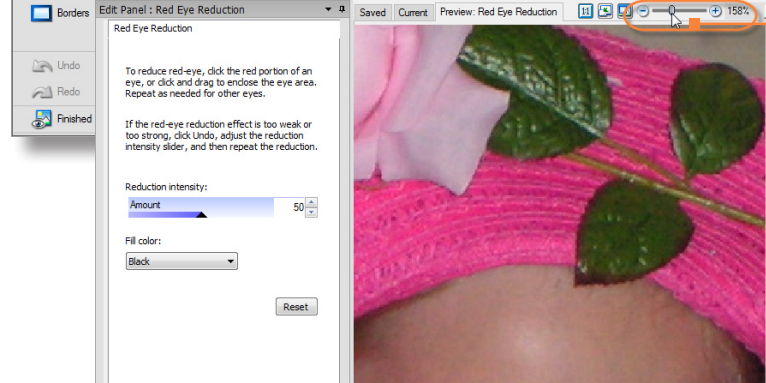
Borders

Undo

Redo

Finished

Edit Panel : Red Eye Reduction

Red Eye Reduction

To reduce red-eye, click the red portion of an eye, or click and drag to enclose the eye area. Repeat as needed for other eyes.

If the red-eye reduction effect is too weak or too strong, click Undo, adjust the reduction intensity slider, and then repeat the reduction.

Reduction intensity:

Amount

50

Fill color:

Black

Reset

Saved

Current

Preview: Red Eye Reduction

158%